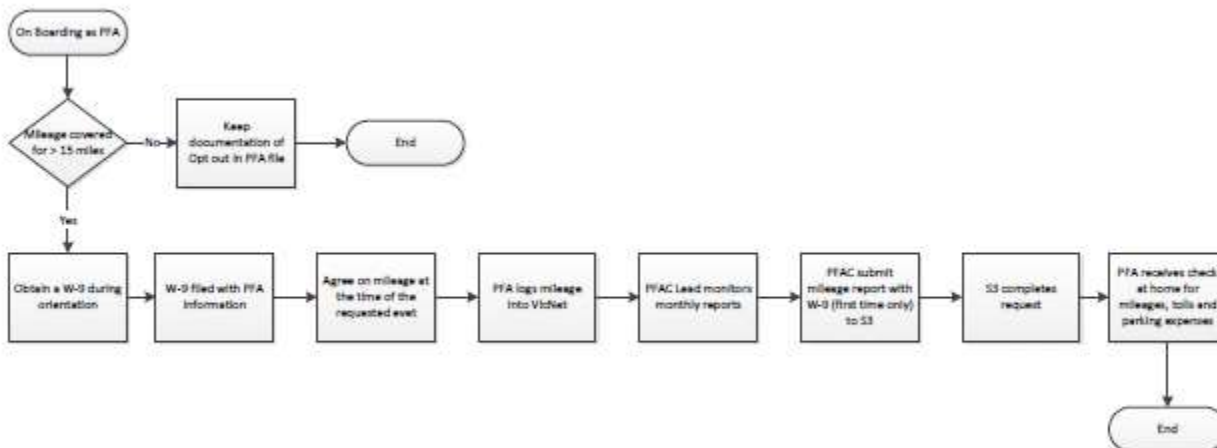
On Boarding as PFA

Mileage covered for > 15 miles

No

Keep documentation of Opt out in PFA file

End

Yes

Obtain a W-9 during orientation

W-9 filed with PFA information

Agree on mileage at the time of the requested evet

PFA logs mileage into VicNet

PFAC Lead monitors monthly reports

PFAC submit mileage report with W-9 (first time only) to S3

S3 completes request

PFA receives check at home for mileages, tolls and parking expenses

End